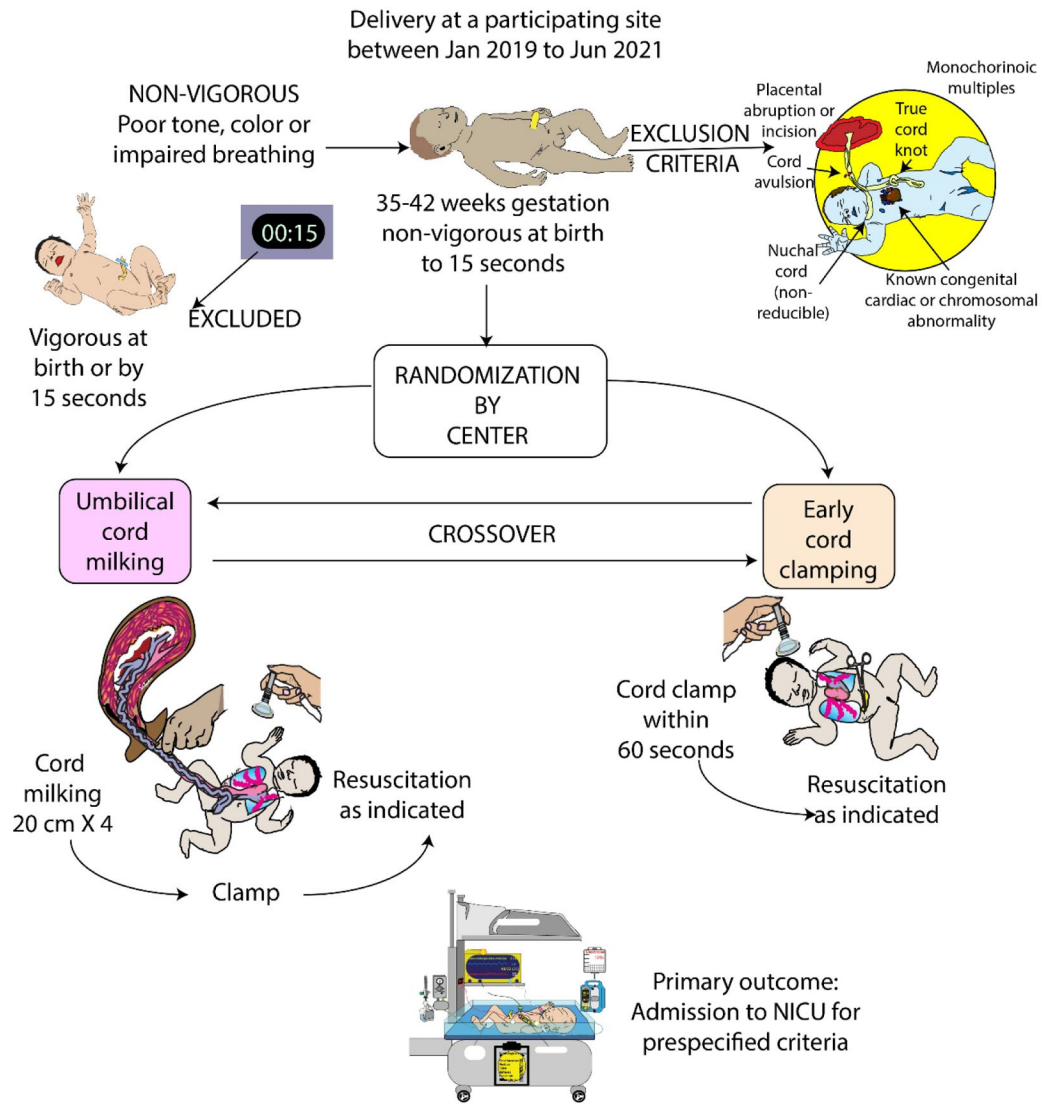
Delivery at a participating site between Jan 2019 to Jun 2021

NON-VIGOROUS
Poor tone, color or impaired breathing

EXCLUSION CRITERIA

Placental abruption or incision

Monochorinoic multiples

True cord knot

Cord avulsion

Nuchal cord (non-reducible)

Known congenital cardiac or chromosomal abnormality

00:15

35-42 weeks gestation non-vigorous at birth to 15 seconds

EXCLUDED

Vigorous at birth or by 15 seconds

RANDOMIZATION BY CENTER

Umbilical cord milking

CROSSOVER

Early cord clamping

Cord milking 20 cm X 4

Resuscitation as indicated

Clamp

Cord clamp within 60 seconds

Resuscitation as indicated

Primary outcome: Admission to NICU for prespecified criteria